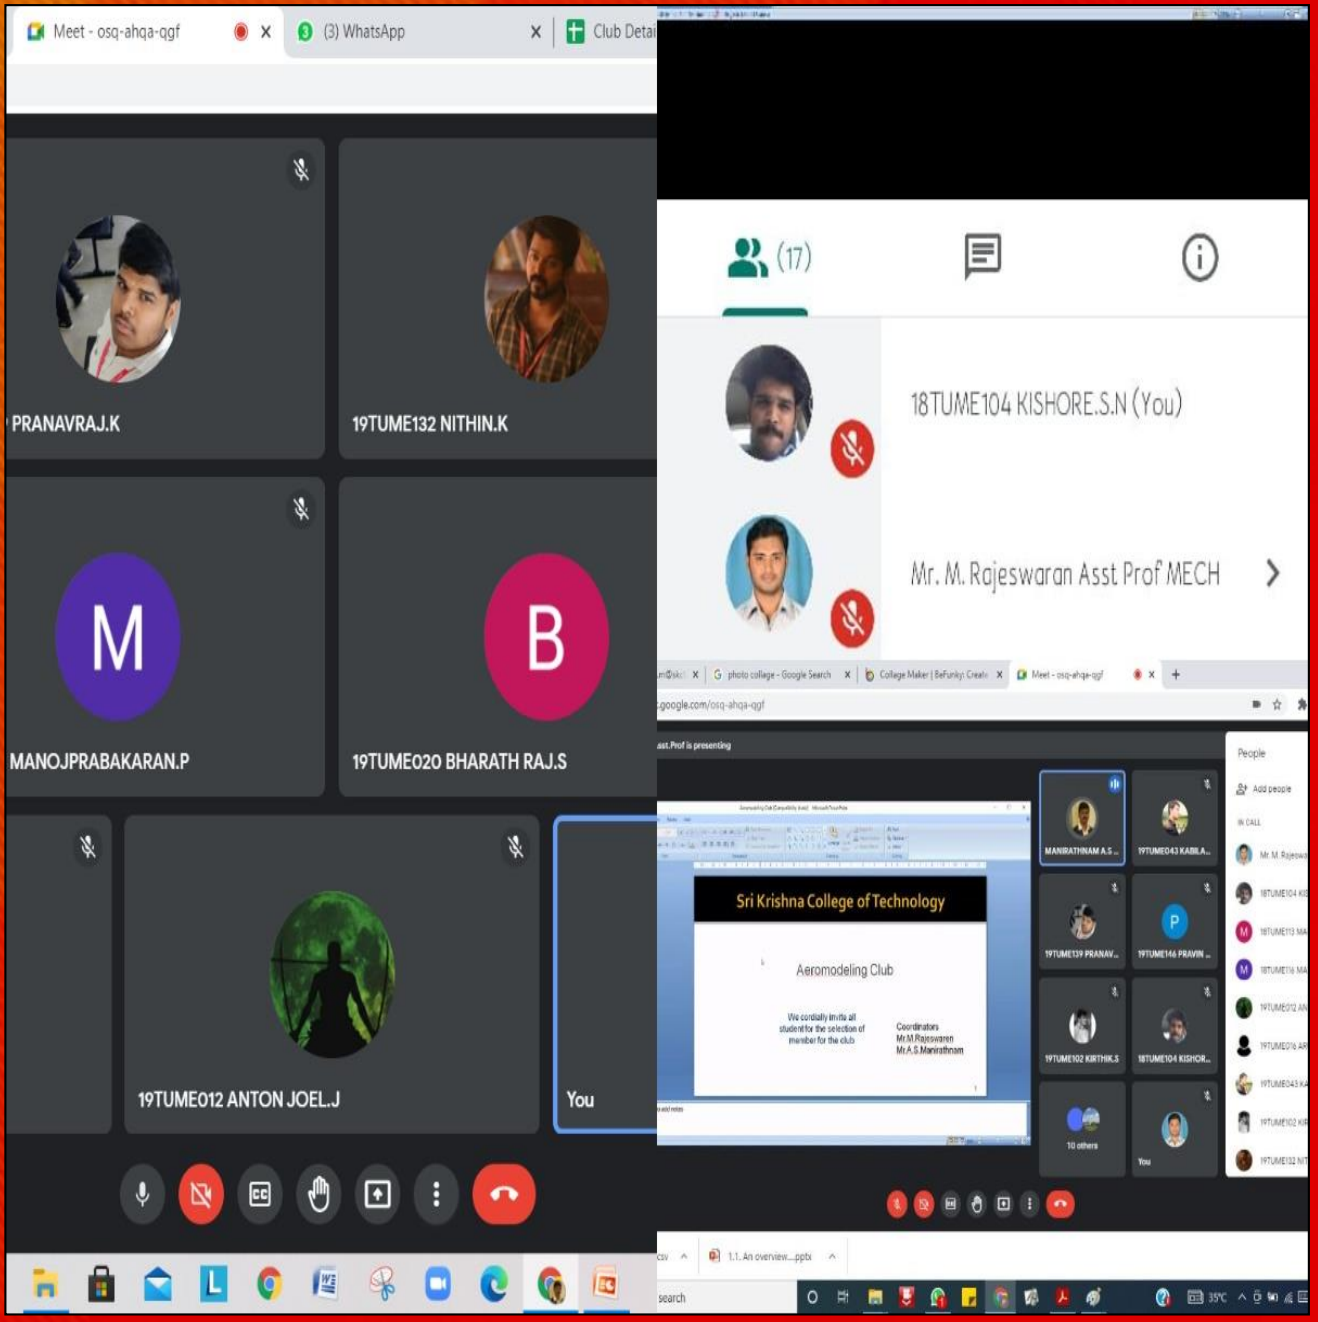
Meet - osq-ahqa-qgf
(3) WhatsApp
Club Detai

PRANAVRAJ.K
19TUME132 NITHIN.K
M
MANOJPRABAKARAN.P
B
19TUME020 BHARATH RAJ.S
19TUME012 ANTON JOEL.J
You

(17)

18TUME104 KISHORE.S.N (You)
Mr. M. Rajeswaran Asst Prof MECH

photo collage - Google Search
Collage Maker | BeFunky: Create
Meet - osq-ahqa-qgf
.google.com/osq-ahqa-qgf

ast.Prof is presenting

Sri Krishna College of Technology
Aeromodeling Club
We cordially invite all student for the selection of member for the club
Coordinators
Mr.M.Rajeswaran
Mr.A.S.Manirathnam

MANIRATHNAM A.S...
19TUME043 KABILA...
19TUME139 PRANAV...
P
19TUME146 PRAVIN...
19TUME102 KIRTHIK.S
18TUME104 KISHOR...
10 others
You

People
Add people
IN CALL
Mr. M. Rajeswa
18TUME104 KIS
M
18TUME113 MA
M
18TUME116 MA
19TUME012 AN
19TUME016 AR
19TUME043 KA
19TUME102 KIR
19TUME132 NIT

1.1. An overview....pptx
search
35°C